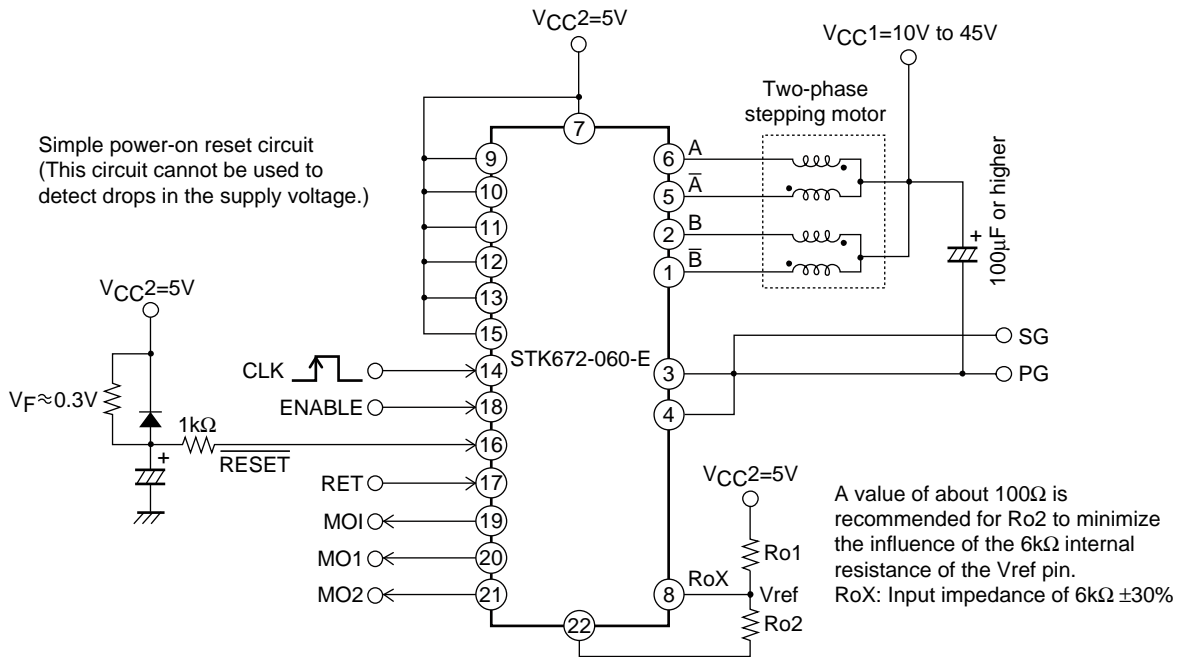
$V_{CC}2=5V$

$V_{CC}1=10V$ to $45V$

Two-phase stepping motor

Simple power-on reset circuit (This circuit cannot be used to detect drops in the supply voltage.)

7

9

10

11

12

13

15

6 A

5 $\overline{A}$

2 B

1 $\overline{B}$

+

100μF or higher

$V_{CC}2=5V$

$V_F \approx 0.3V$

1kΩ

+

CLK

14

ENABLE

18

16

$\overline{RESET}$

RET

17

MOI

19

MO1

20

MO2

21

STK672-060-E

3

4

SG

PG

$V_{CC}2=5V$

Ro1

8

RoX

Vref

Ro2

22

A value of about 100Ω is recommended for Ro2 to minimize the influence of the 6kΩ internal resistance of the Vref pin.
RoX: Input impedance of 6kΩ ±30%